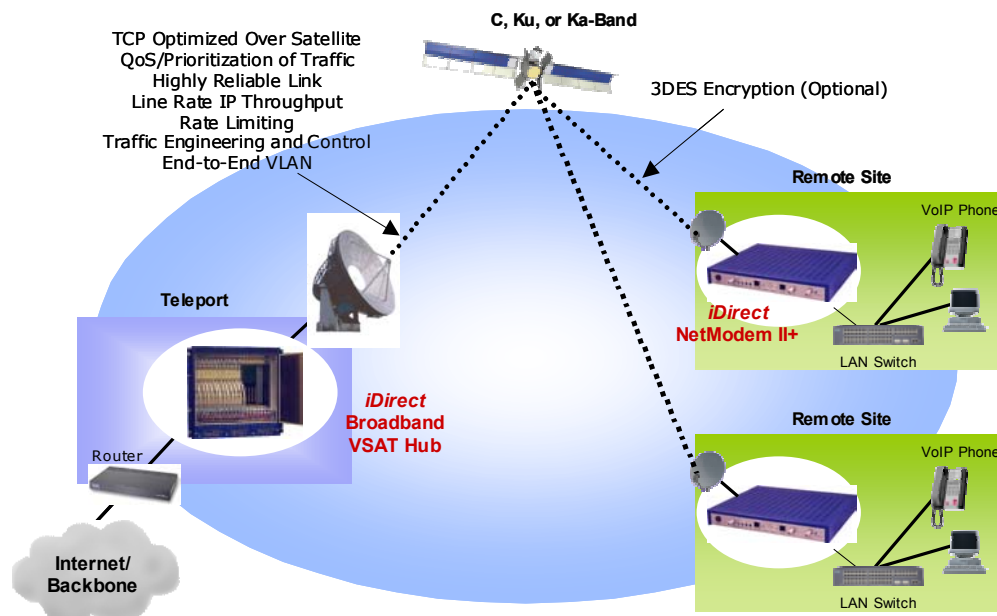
TCP Optimized Over Satellite
QoS/Prioritization of Traffic
Highly Reliable Link
Line Rate IP Throughput
Rate Limiting
Traffic Engineering and Control
End-to-End VLAN

C, Ku, or Ka-Band

3DES Encryption (Optional)

Remote Site

VoIP Phone

iDirect
NetModem II+

LAN Switch

Teleport

iDirect
Broadband
VSAT Hub

Router

Internet/
Backbone

Remote Site

VoIP Phone

LAN Switch